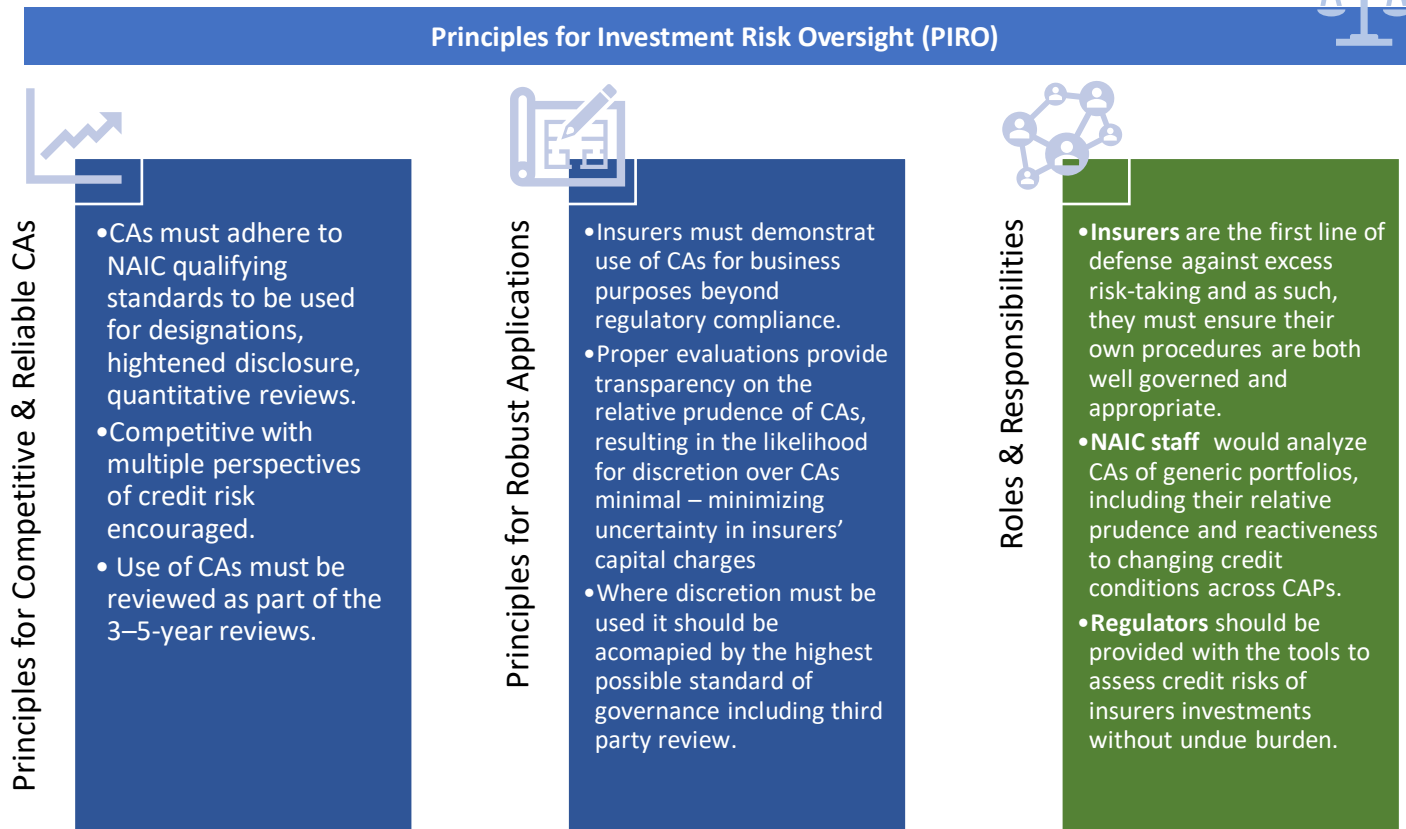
Principles for Investment Risk Oversight (PIRO)

Principles for Competitive & Reliable CAs

•CAs must adhere to NAIC qualifying standards to be used for designations, hightened disclosure, quantitative reviews.
•Competitive with multiple perspectives of credit risk encouraged.
• Use of CAs must be reviewed as part of the 3–5-year reviews.

Principles for Robust Applications

•Insurers must demonstrat use of CAs for business purposes beyond regulatory compliance.
•Proper evaluations provide transparency on the relative prudence of CAs, resulting in the likelihood for discretion over CAs minimal – minimizing uncertainty in insurers' capital charges
•Where discretion must be used it should be acomapied by the highest possible standard of governance including third party review.

Roles & Responsibilities

•**Insurers** are the first line of defense against excess risk-taking and as such, they must ensure their own procedures are both well governed and appropriate.
•**NAIC staff** would analyze CAs of generic portfolios, including their relative prudence and reactiveness to changing credit conditions across CAPs.
•**Regulators** should be provided with the tools to assess credit risks of insurers investments without undue burden.